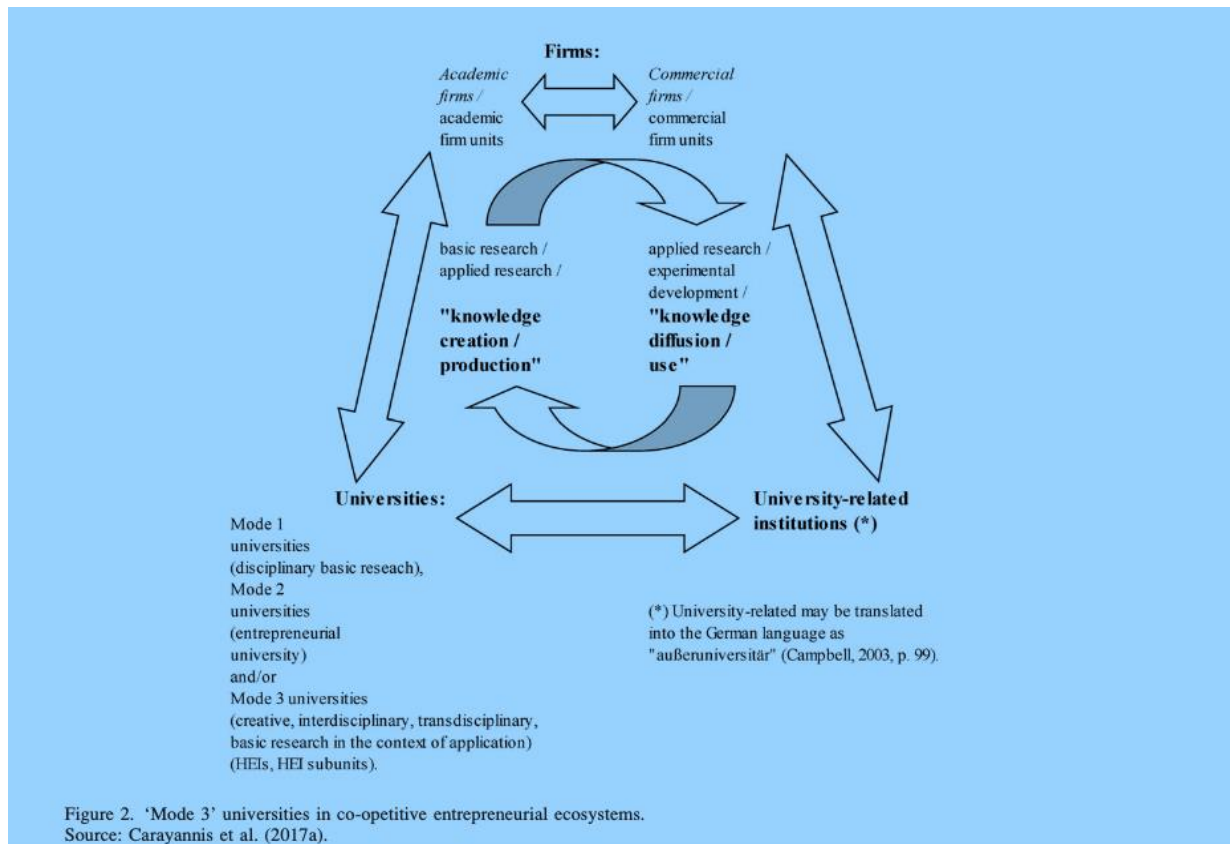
Firms:

Academic firms / academic firm units

Commercial firms / commercial firm units

basic research / applied research /

"knowledge creation / production"

applied research / experimental development /

"knowledge diffusion / use"

Universities:

Mode 1 universities (disciplinary basic reseach), Mode 2 universities (entrepreneurial university) and/or Mode 3 universities (creative, interdisciplinary, transdisciplinary, basic research in the context of application) (HEIs, HEI subunits).

University-related institutions (*)

(*) University-related may be translated into the German language as "außeruniversitär" (Campbell, 2003, p. 99).

Figure 2. 'Mode 3' universities in co-opetitive entrepreneurial ecosystems.
Source: Carayannis et al. (2017a).